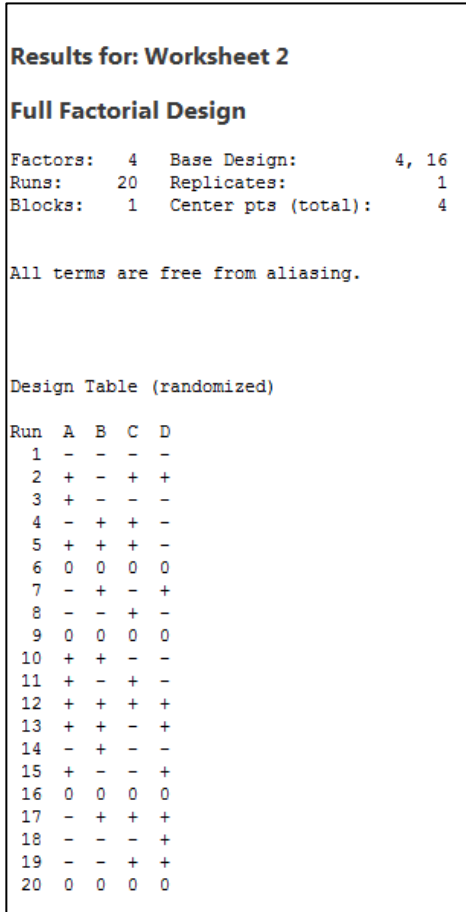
**Results for: Worksheet 2**

**Full Factorial Design**

Factors: 4 Base Design: 4, 16
Runs: 20 Replicates: 1
Blocks: 1 Center pts (total): 4

All terms are free from aliasing.

Design Table (randomized)

| Run | A | B | C | D |
|---|---|---|---|---|
| 1 | - | - | - | - |
| 2 | + | - | + | + |
| 3 | + | - | - | - |
| 4 | - | + | + | - |
| 5 | + | + | + | - |
| 6 | 0 | 0 | 0 | 0 |
| 7 | - | + | - | + |
| 8 | - | - | + | - |
| 9 | 0 | 0 | 0 | 0 |
| 10 | + | + | - | - |
| 11 | + | - | + | - |
| 12 | + | + | + | + |
| 13 | + | + | - | + |
| 14 | - | + | - | - |
| 15 | + | - | - | + |
| 16 | 0 | 0 | 0 | 0 |
| 17 | - | + | + | + |
| 18 | - | - | - | + |
| 19 | - | - | + | + |
| 20 | 0 | 0 | 0 | 0 |